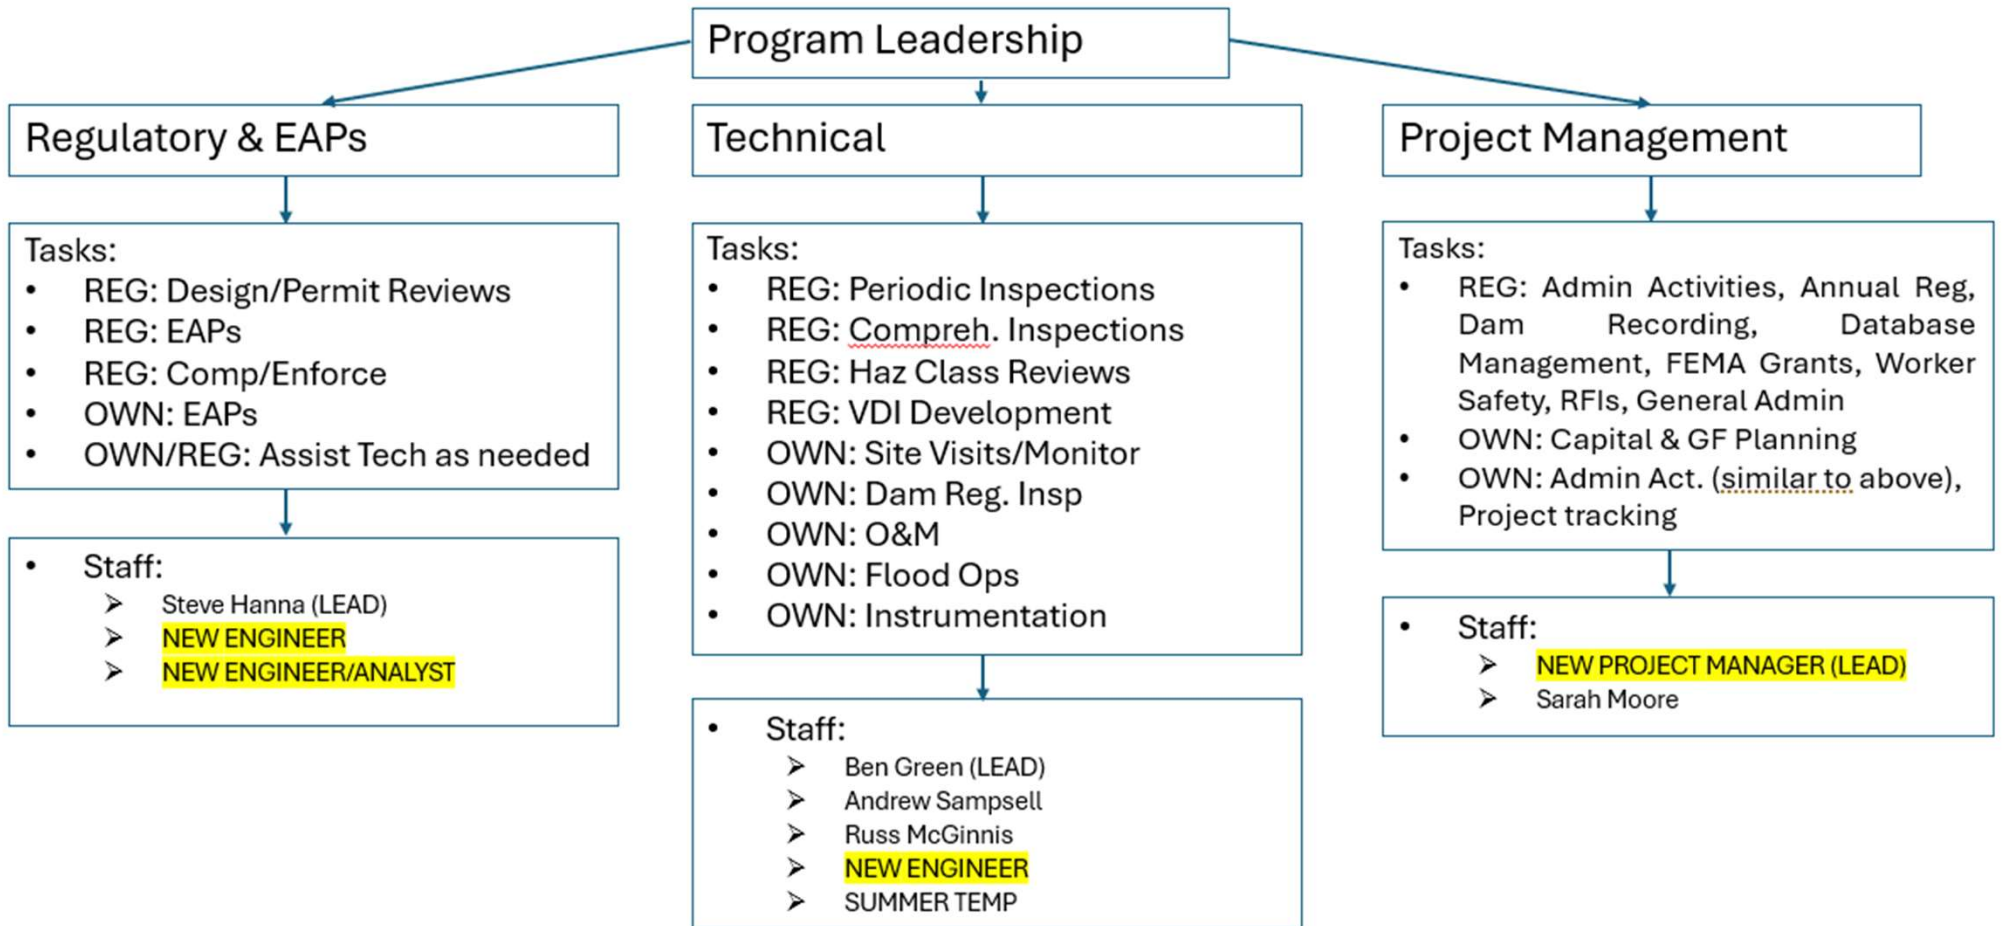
Program Leadership

Regulatory & EAPs

Tasks:
- REG: Design/Permit Reviews
- REG: EAPs
- REG: Comp/Enforce
- OWN: EAPs
- OWN/REG: Assist Tech as needed

- Staff:
  - Steve Hanna (LEAD)
  - NEW ENGINEER
  - NEW ENGINEER/ANALYST

Technical

Tasks:
- REG: Periodic Inspections
- REG: Compreh. Inspections
- REG: Haz Class Reviews
- REG: VDI Development
- OWN: Site Visits/Monitor
- OWN: Dam Reg. Insp
- OWN: O&M
- OWN: Flood Ops
- OWN: Instrumentation

- Staff:
  - Ben Green (LEAD)
  - Andrew Sampsell
  - Russ McGinnis
  - NEW ENGINEER
  - SUMMER TEMP

Project Management

Tasks:
- REG: Admin Activities, Annual Reg, Dam Recording, Database Management, FEMA Grants, Worker Safety, RFIs, General Admin
- OWN: Capital & GF Planning
- OWN: Admin Act. (similar to above), Project tracking

- Staff:
  - NEW PROJECT MANAGER (LEAD)
  - Sarah Moore